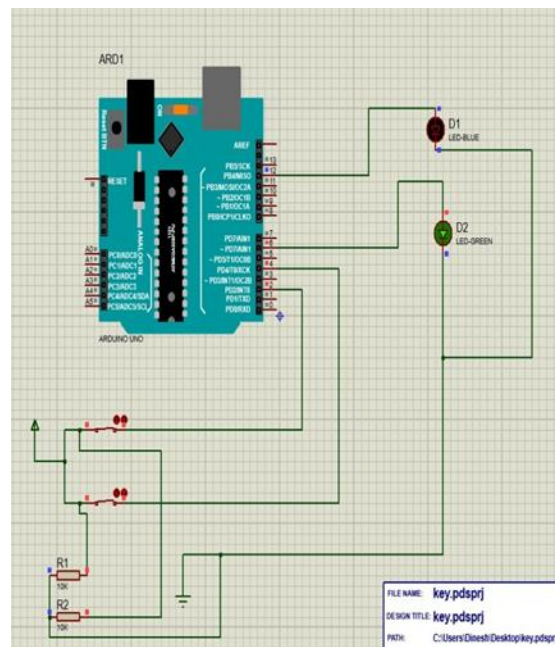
ARD1

Reset BTN

ON

AREF

PB5/SCK

PB4/MISO

~PB3/MOSI/OC2A

~PB2/OC1B

~PB1/OC1A

PB0/ICP1/CLKO

RESET

13

12

11

10

9

8

ANALOG IN

A0

A1

A2

A3

A4

A5

PC0/ADC0

PC1/ADC1

PC2/ADC2

PC3/ADC3

PC4/ADC4/SDA

PC5/ADC5/SCL

PD7/AIN1

~PD6/AIN0

~PD5/T1/OC0B

PD4/T0/XCK

~PD3/INT1/OC2B

PD2/INT0

PD1/TXD

PD0/RXD

7

6

5

4

3

2

1

0

ARDUINO UNO

D1

LED-BLUE

D2

LED-GREEN

R1

10k

R2

10k

FILE NAME: key.pdsprj

DESIGN TITLE: key.pdsprj

PATH: C:\Users\Dinesh\Desktop\key.pdspr